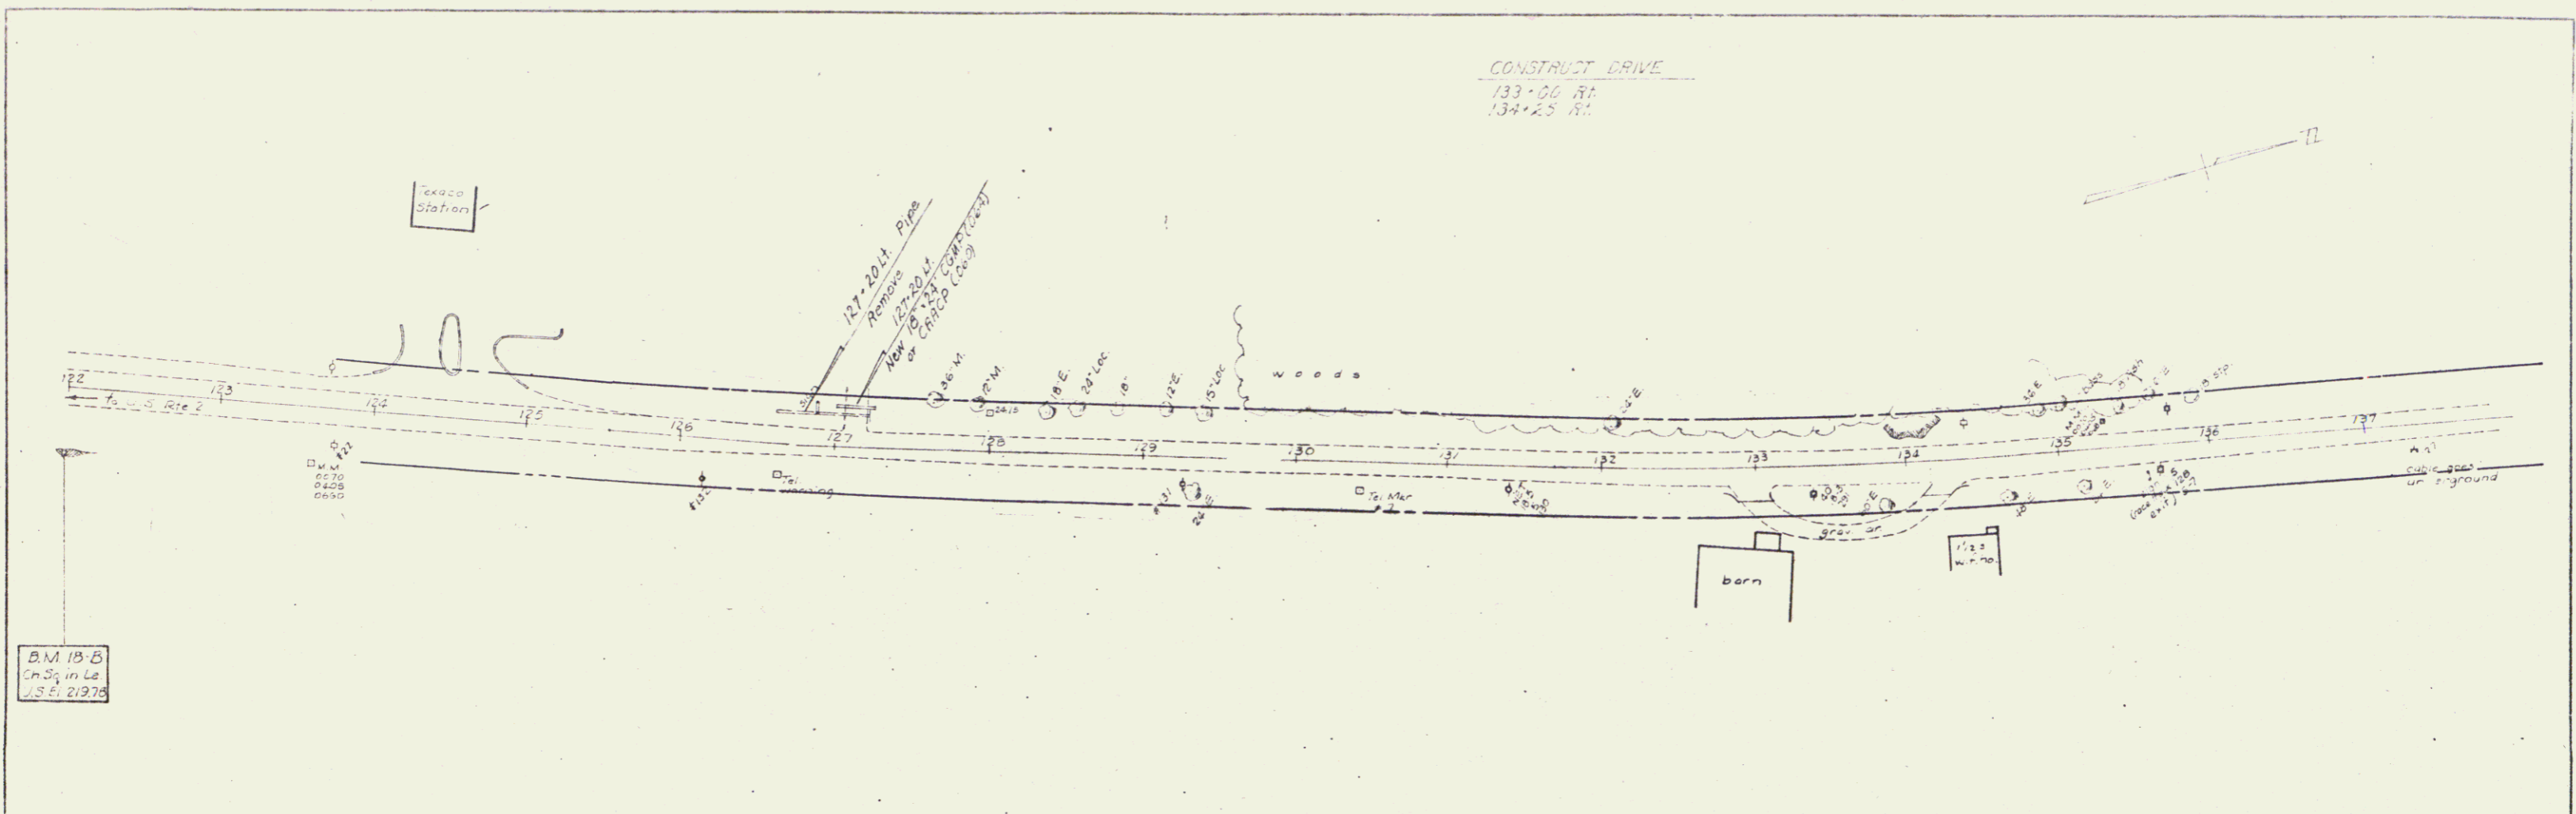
CONSTRUCT DRIVE
133+00 Rt.
134+25 Rt.

Texaco Station

127+20 Lt. Pipe
Remove
127+20 Lt.
New 18"x24' CGMP (Coa)
or CRACP (Coa)

36" M.
12" M.
18" E.
24" Loc.
18"
12" E.
15" Loc.
woods

122
123
124
125
126
127
128
129
130
131
132
133
134
135
136
137

to U.S. Rte 2

M.M.
0070
0408
0650

Tel. Manhole
Tel. Mar
barn
1½ s
w.f. ho.
gravel
cable goes underground

B.M. 18-B
Ch. Sq. in Le.
U.S. El. 219.76